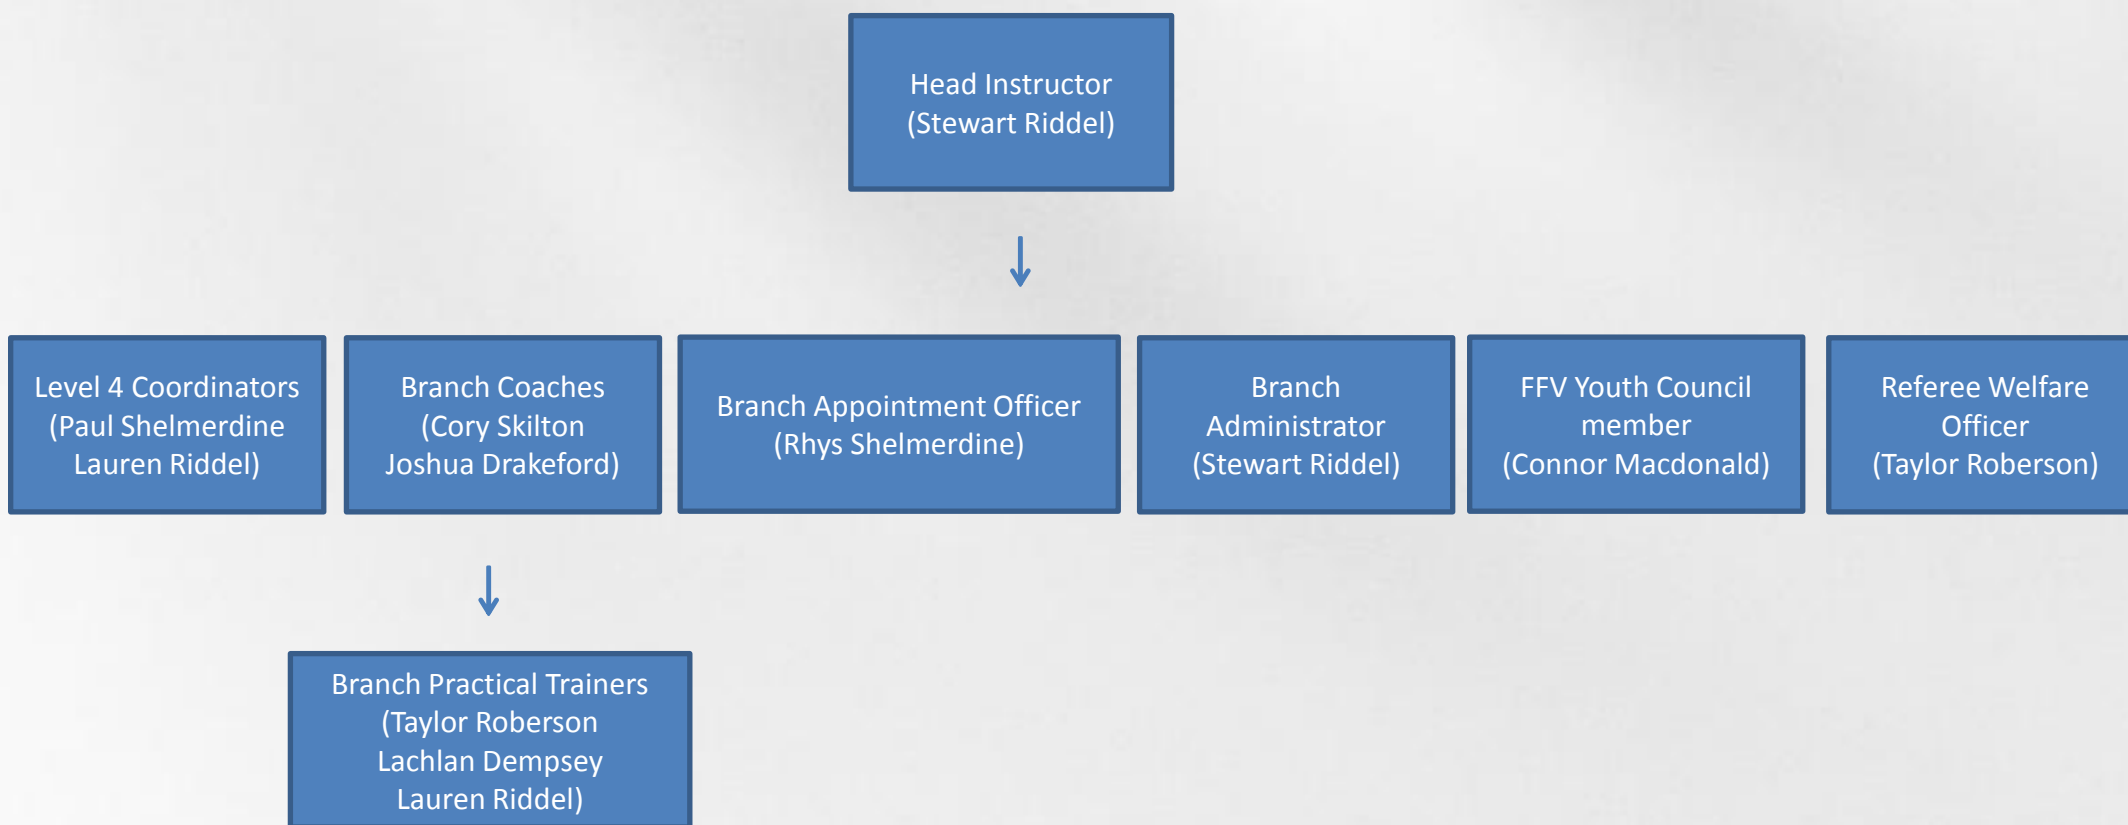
Head Instructor
(Stewart Riddel)

Level 4 Coordinators
(Paul Shelmerdine
Lauren Riddel)

Branch Coaches
(Cory Skilton
Joshua Drakeford)

Branch Appointment Officer
(Rhys Shelmerdine)

Branch
Administrator
(Stewart Riddel)

FFV Youth Council
member
(Connor Macdonald)

Referee Welfare
Officer
(Taylor Roberson)

Branch Practical Trainers
(Taylor Roberson
Lachlan Dempsey
Lauren Riddel)